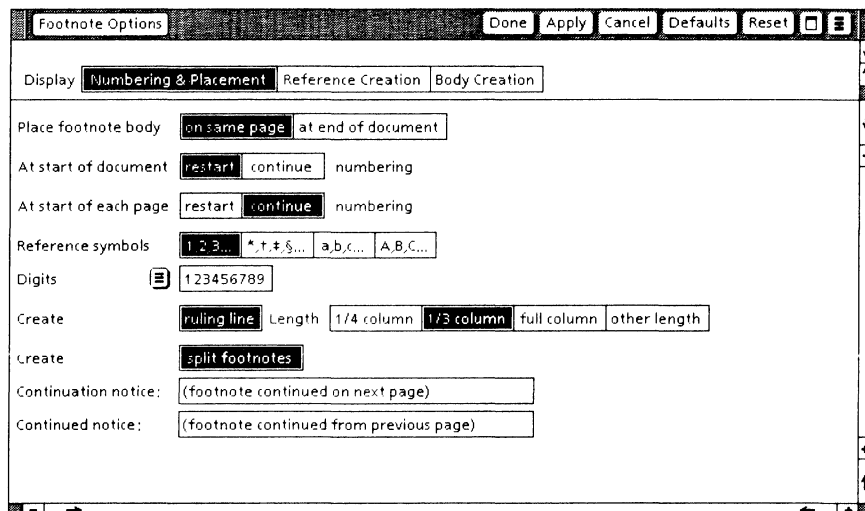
Footnote Options

Done Apply Cancel Defaults Reset

Display Numbering & Placement Reference Creation Body Creation

Place footnote body on same page at end of document

At start of document restart continue numbering

At start of each page restart continue numbering

Reference symbols 1,2,3... *,†,‡,§... a,b,c... A,B,C...

Digits 123456789

Create ruling line Length 1/4 column 1/3 column full column other length

Create split footnotes

Continuation notice: (footnote continued on next page)

Continued notice: (footnote continued from previous page)